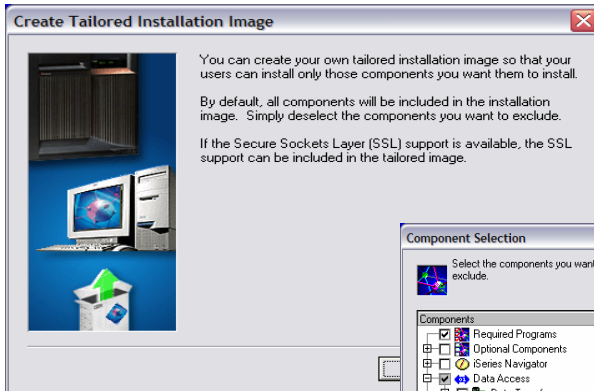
Create Tailored Installation Image

You can create your own tailored installation image so that your users can install only those components you want them to install.

By default, all components will be included in the installation image. Simply deselect the components you want to exclude.

If the Secure Sockets Layer (SSL) support is available, the SSL support can be included in the tailored image.

Component Selection

Select the components you want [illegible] exclude.

Components

Required Programs

Optional Components

iSeries Navigator

Data Access

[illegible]